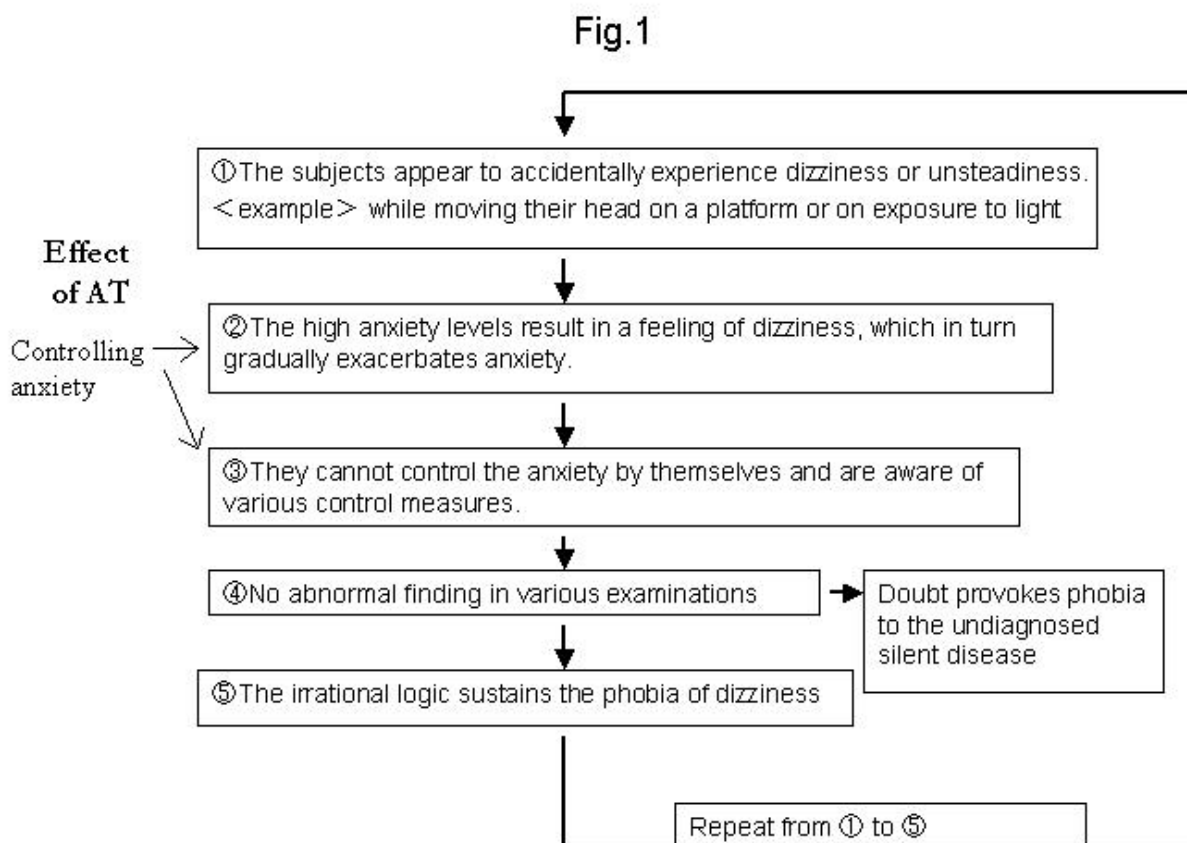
Fig.1

①The subjects appear to accidentally experience dizziness or unsteadiness. <example> while moving their head on a platform or on exposure to light

Effect of AT

Controlling anxiety

②The high anxiety levels result in a feeling of dizziness, which in turn gradually exacerbates anxiety.

③They cannot control the anxiety by themselves and are aware of various control measures.

④No abnormal finding in various examinations

Doubt provokes phobia to the undiagnosed silent disease

⑤The irrational logic sustains the phobia of dizziness

Repeat from ① to ⑤